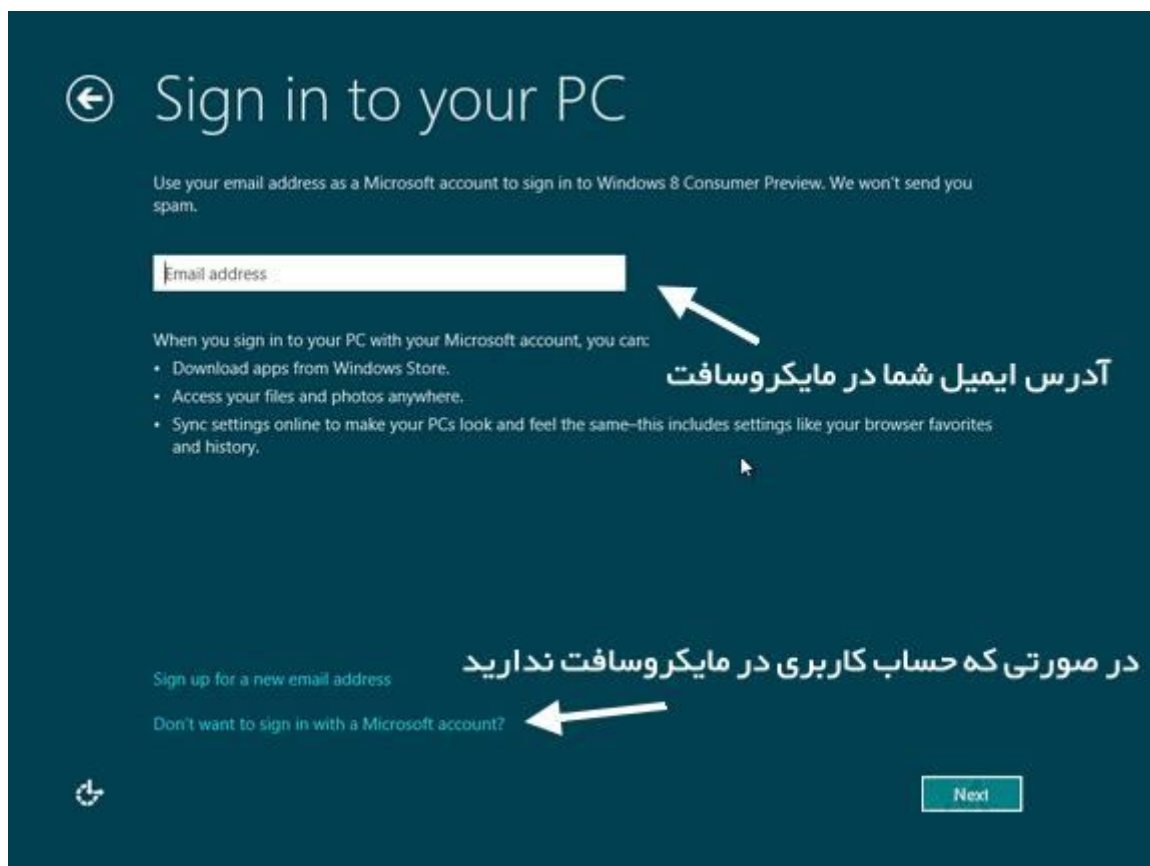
Sign in to your PC

Use your email address as a Microsoft account to sign in to Windows 8 Consumer Preview. We won't send you spam.

Email address

آدرس ایمیل شما در مایکروسافت

When you sign in to your PC with your Microsoft account, you can:
• Download apps from Windows Store.
• Access your files and photos anywhere.
• Sync settings online to make your PCs look and feel the same–this includes settings like your browser favorites and history.

در صورتی که حساب کاربری در مایکروسافت ندارید

Sign up for a new email address

Don't want to sign in with a Microsoft account?

Next